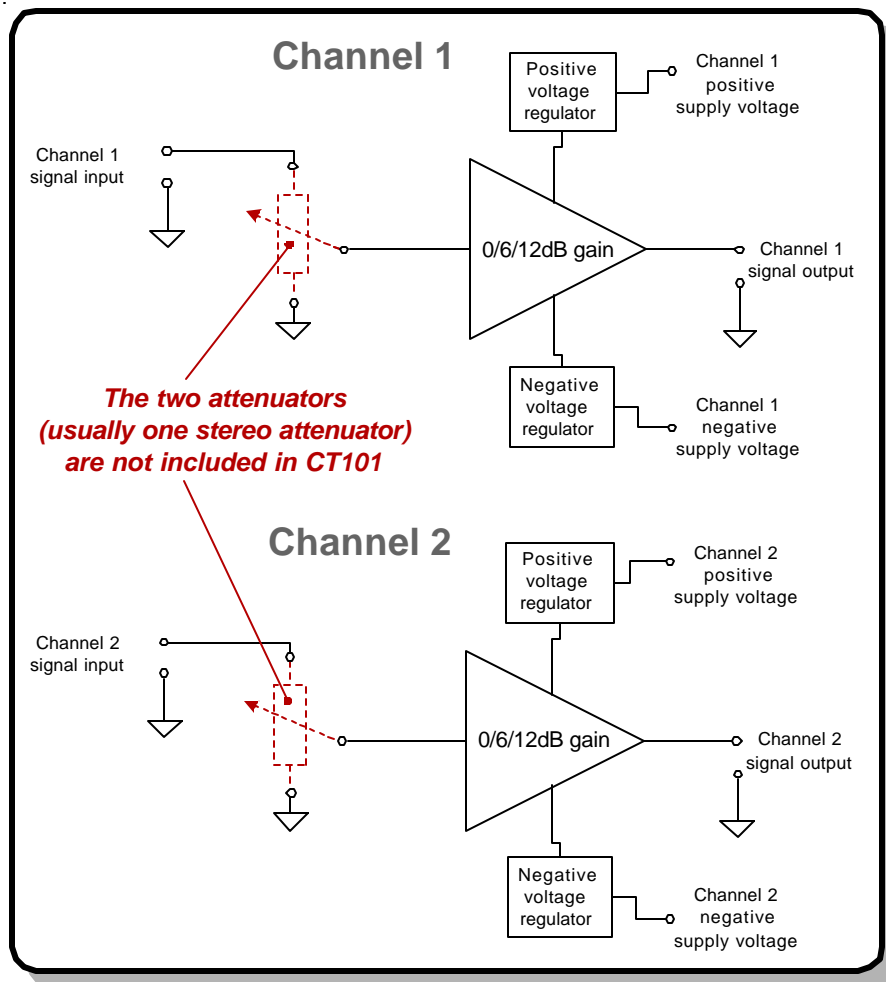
Channel 1

Positive voltage regulator

Channel 1 positive supply voltage

Channel 1 signal input

0/6/12dB gain

Channel 1 signal output

Negative voltage regulator

Channel 1 negative supply voltage

The two attenuators (usually one stereo attenuator) are not included in CT101

Channel 2

Positive voltage regulator

Channel 2 positive supply voltage

Channel 2 signal input

0/6/12dB gain

Channel 2 signal output

Negative voltage regulator

Channel 2 negative supply voltage